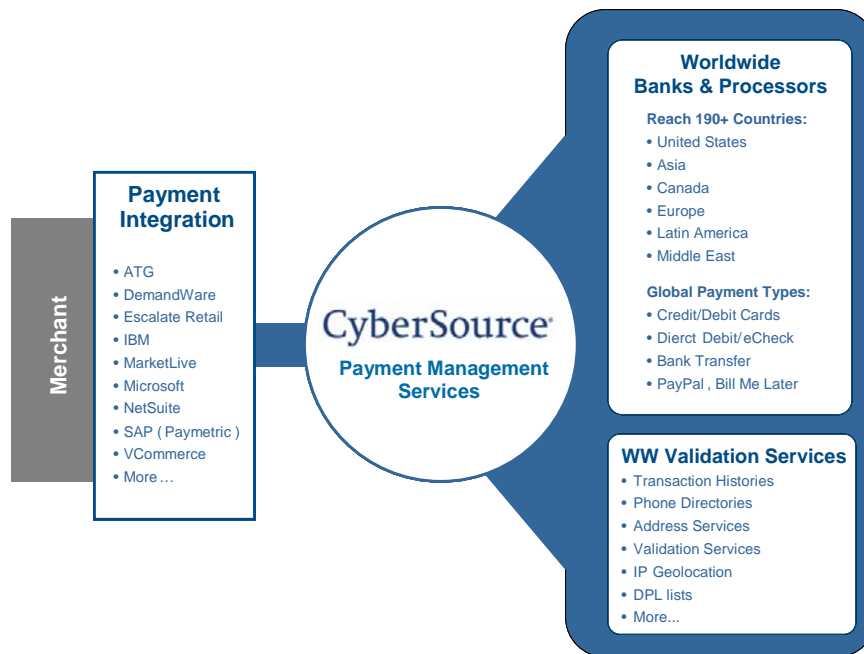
Merchant

Payment Integration

• ATG
• DemandWare
• Escalate Retail
• IBM
• MarketLive
• Microsoft
• NetSuite
• SAP ( Paymetric )
• VCommerce
• More…

CyberSource

Payment Management Services

Worldwide Banks & Processors

Reach 190+ Countries:
• United States
• Asia
• Canada
• Europe
• Latin America
• Middle East

Global Payment Types:
• Credit/Debit Cards
• Dierct Debit/eCheck
• Bank Transfer
• PayPal , Bill Me Later

WW Validation Services

• Transaction Histories
• Phone Directories
• Address Services
• Validation Services
• IP Geolocation
• DPL lists
• More...